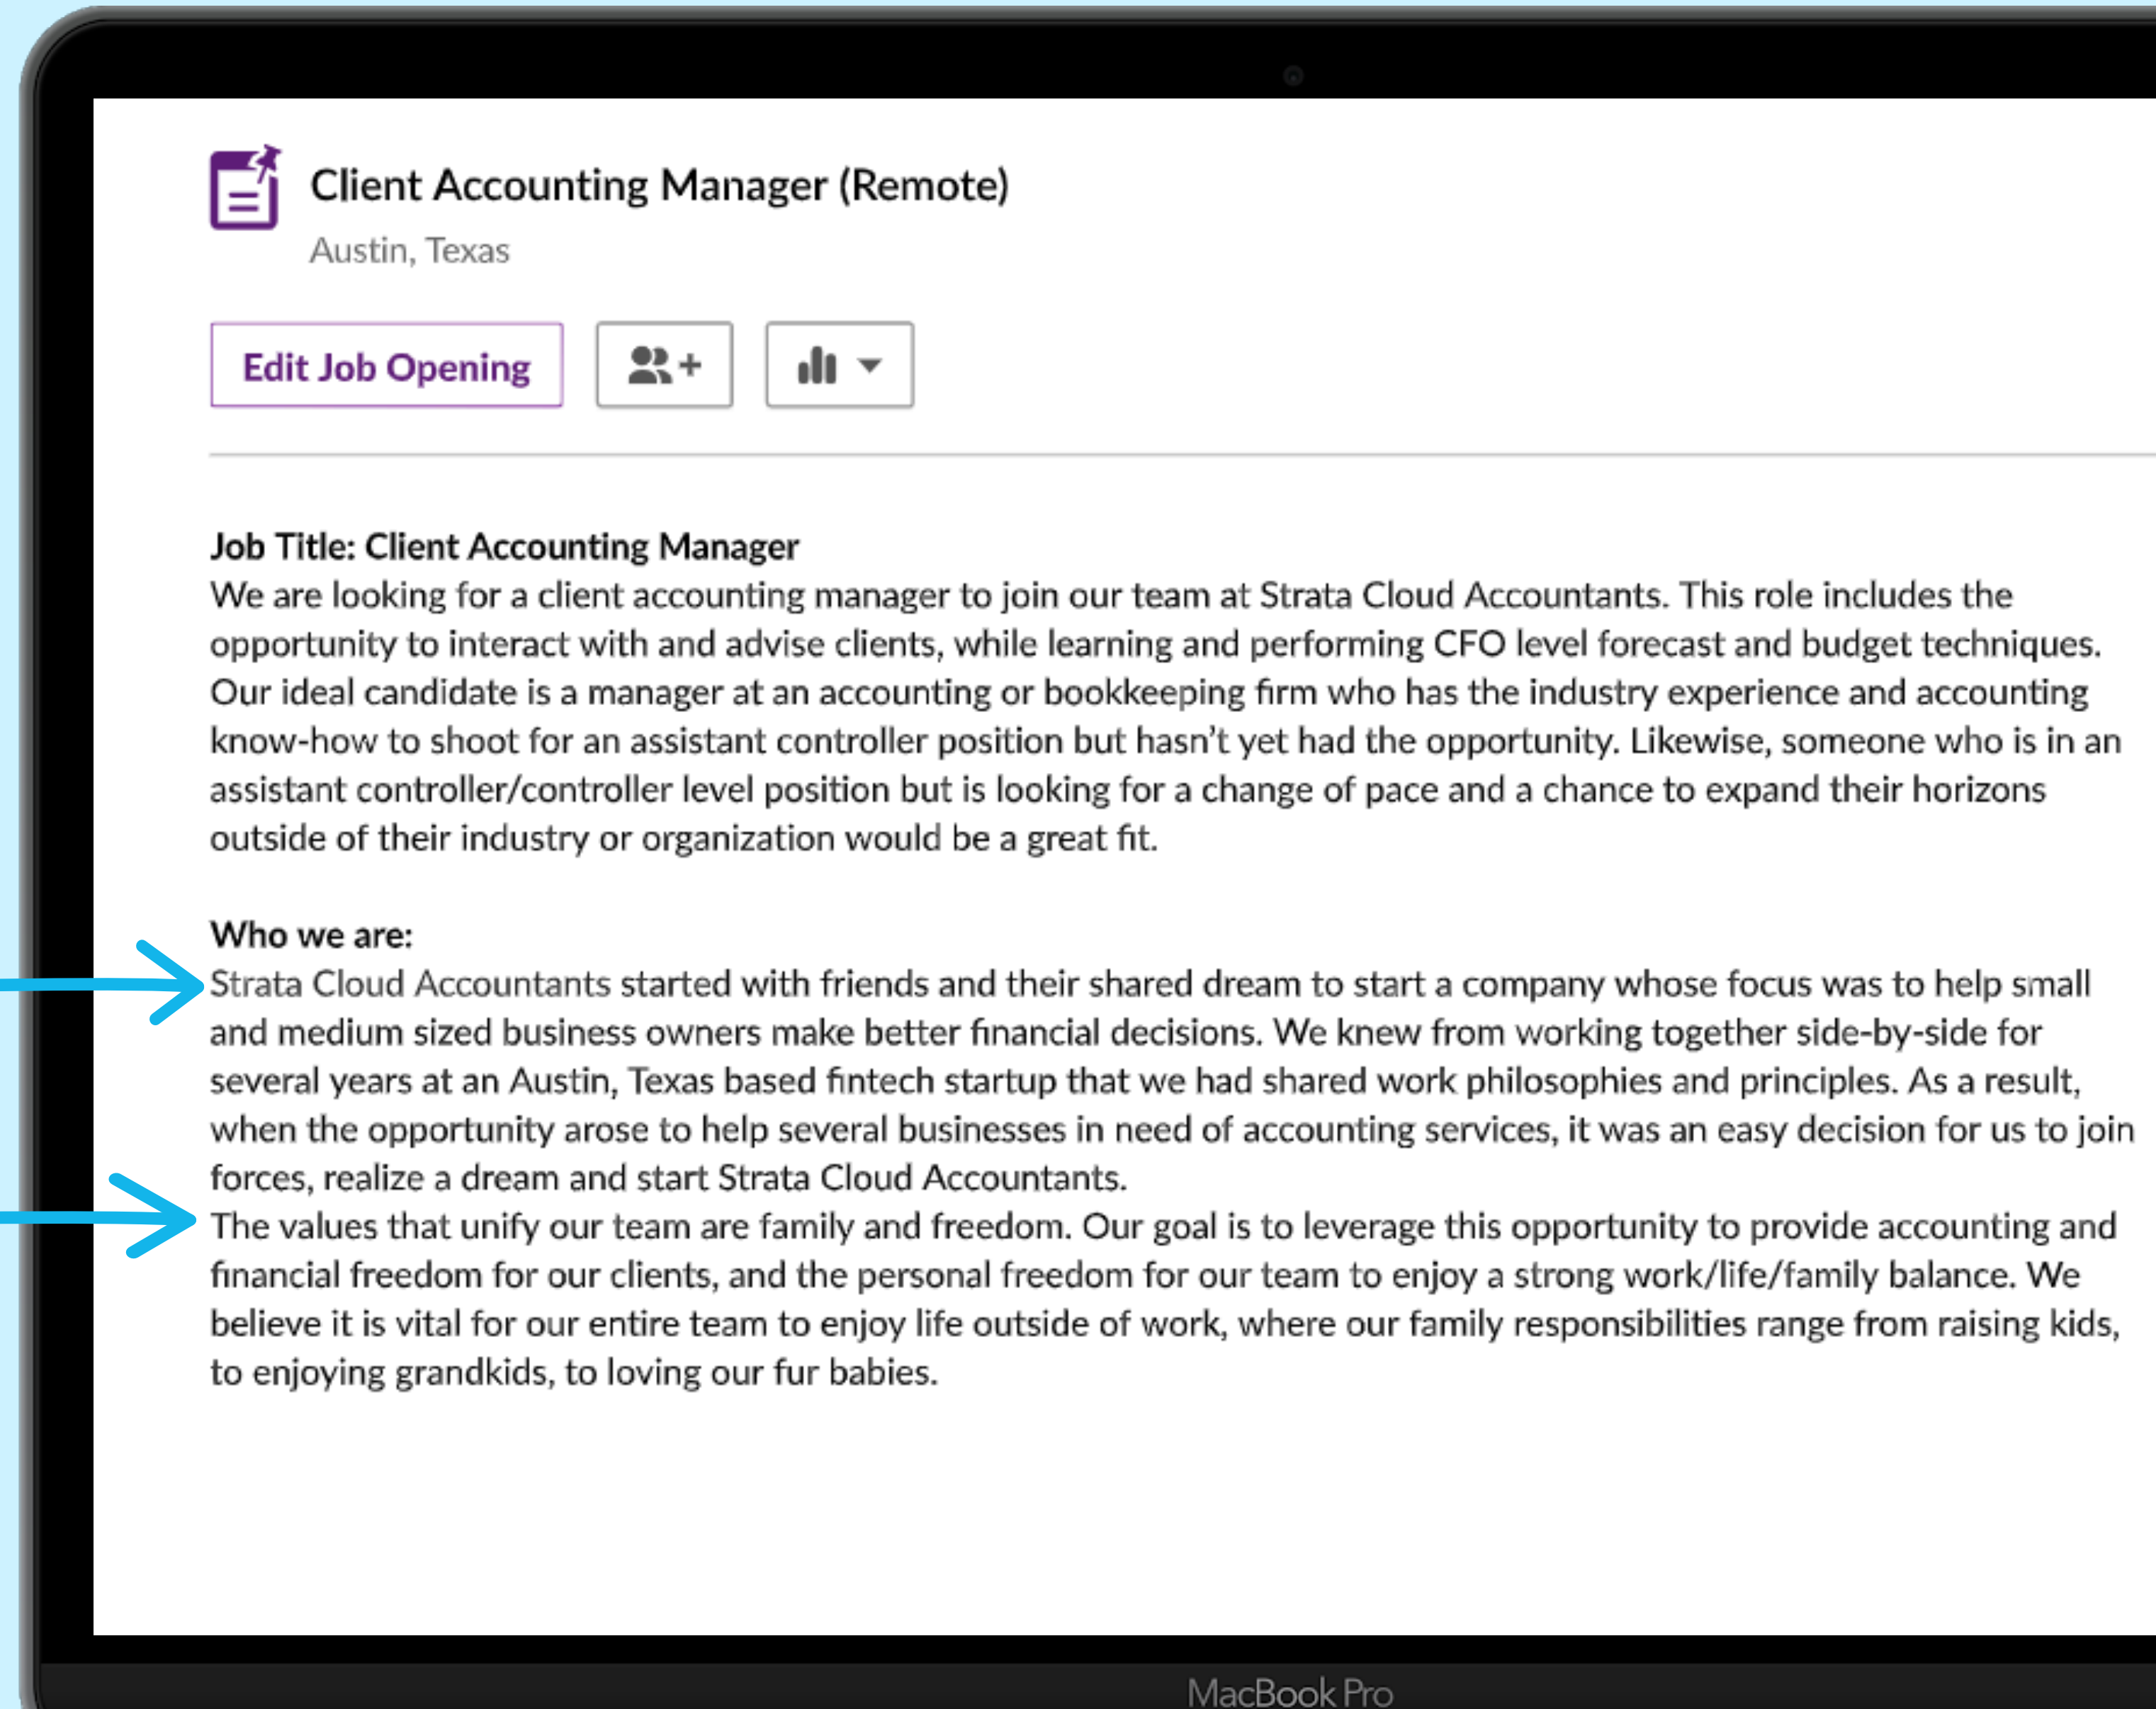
Client Accounting Manager (Remote)
Austin, Texas

Edit Job Opening

Job Title: Client Accounting Manager
We are looking for a client accounting manager to join our team at Strata Cloud Accountants. This role includes the opportunity to interact with and advise clients, while learning and performing CFO level forecast and budget techniques. Our ideal candidate is a manager at an accounting or bookkeeping firm who has the industry experience and accounting know-how to shoot for an assistant controller position but hasn't yet had the opportunity. Likewise, someone who is in an assistant controller/controller level position but is looking for a change of pace and a chance to expand their horizons outside of their industry or organization would be a great fit.

Who we are:
Strata Cloud Accountants started with friends and their shared dream to start a company whose focus was to help small and medium sized business owners make better financial decisions. We knew from working together side-by-side for several years at an Austin, Texas based fintech startup that we had shared work philosophies and principles. As a result, when the opportunity arose to help several businesses in need of accounting services, it was an easy decision for us to join forces, realize a dream and start Strata Cloud Accountants.
The values that unify our team are family and freedom. Our goal is to leverage this opportunity to provide accounting and financial freedom for our clients, and the personal freedom for our team to enjoy a strong work/life/family balance. We believe it is vital for our entire team to enjoy life outside of work, where our family responsibilities range from raising kids, to enjoying grandkids, to loving our fur babies.

MacBook Pro